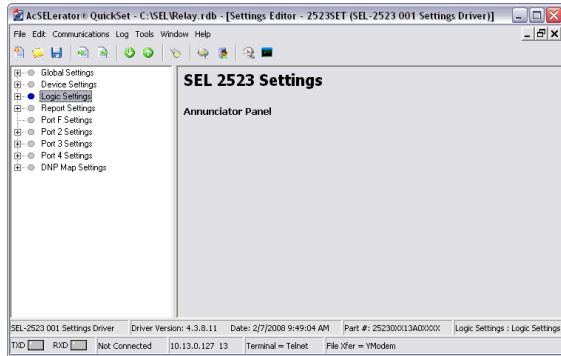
AcSELerator® QuickSet - C:\SEL\Relay.rdb - [Settings Editor - 2523SET (SEL-2523 001 Settings Driver)]

File Edit Communications Log Tools Window Help

Global Settings
Device Settings
Logic Settings
Report Settings
Port F Settings
Port 2 Settings
Port 3 Settings
Port 4 Settings
DNP Map Settings

SEL 2523 Settings

Annunciator Panel

SEL-2523 001 Settings Driver | Driver Version: 4.3.8.11 | Date: 2/7/2008 9:49:04 AM | Part #: 25230XX13A0XXXX | Logic Settings : Logic Settings

TXD RXD Not Connected 10.13.0.127 13 Terminal = Telnet File Xfer = YModem